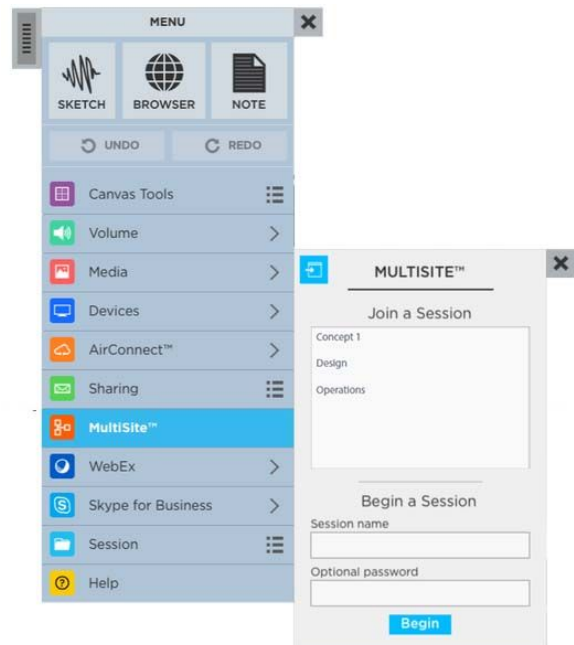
MENU

SKETCH
BROWSER
NOTE

UNDO
REDO

Canvas Tools
Volume
Media
Devices
AirConnect™
Sharing
MultiSite™
WebEx
Skype for Business
Session
Help

MULTISITE™

Join a Session

Concept 1
Design
Operations

Begin a Session

Session name

Optional password

Begin